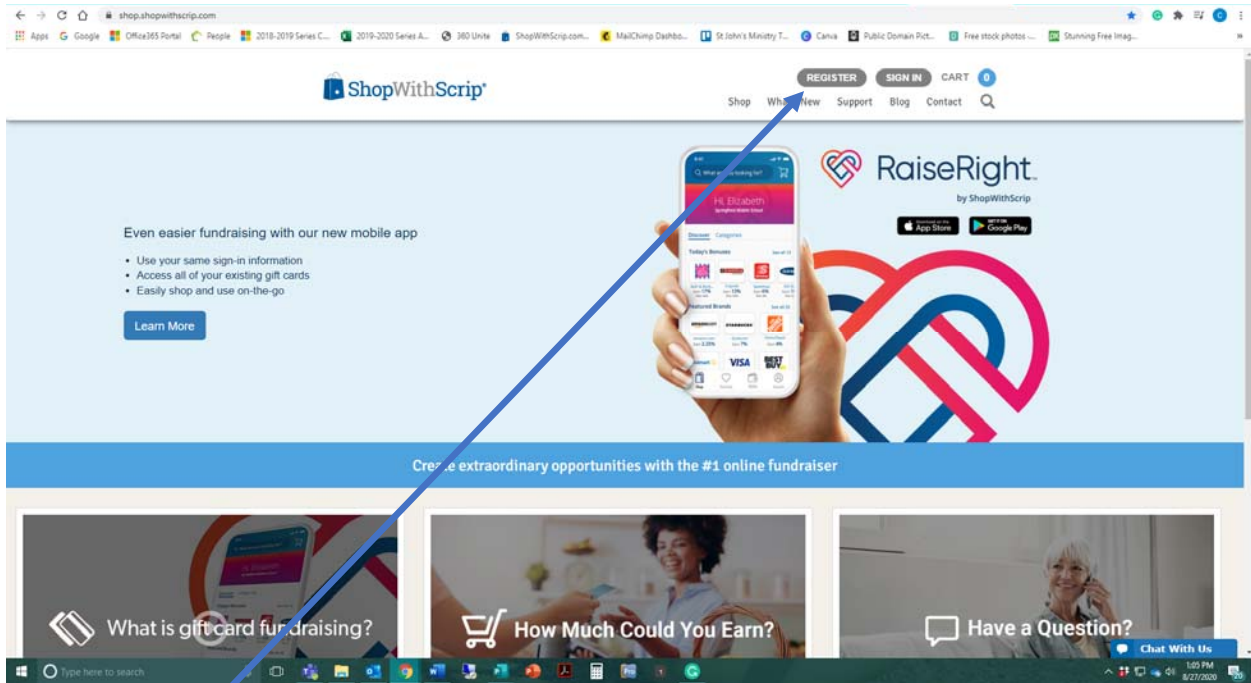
shop.shopwithscrip.com

Apps Google Office365 Portal People 2018-2019 Series C... 2019-2020 Series A... 360 Unite ShopWithScrip.com... MailChimp Dashbo... St John's Ministry T... Canva Public Domain Pict... Free stock photos -... Stunning Free Imag...

ShopWithScrip®

REGISTER SIGN IN CART 0

Shop What's New Support Blog Contact

RaiseRight by ShopWithScrip

App Store Google Play

Even easier fundraising with our new mobile app

• Use your same sign-in information
• Access all of your existing gift cards
• Easily shop and use on-the-go

Learn More

Hi, Elizabeth

Today's Bonuses

Featured Brands

VISA

Create extraordinary opportunities with the #1 online fundraiser

What is gift card fundraising?

How Much Could You Earn?

Have a Question?

Chat With Us

Type here to search

1:05 PM 8/27/2020